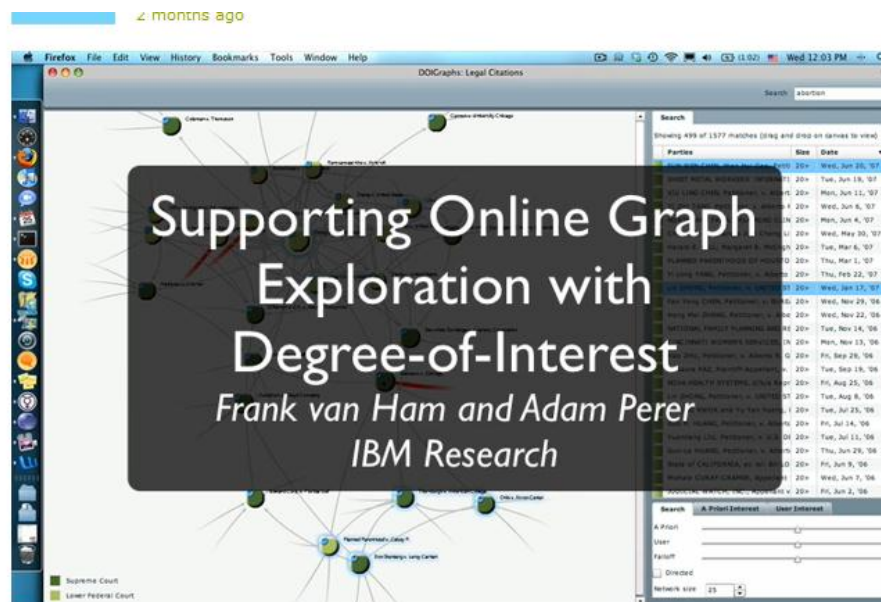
2 months ago

Firefox File Edit View History Bookmarks Tools Window Help

Wed 12:03 PM

DOIGraphs: Legal Citations

Search abortion

Search

Showing 499 of 1577 matches (drag and drop on canvas to view)

| Parties | Size | Date |
|---|---|---|
| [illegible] | 20+ | Wed, Jun 20, '07 |
| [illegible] | 20+ | Tue, Jun 19, '07 |
| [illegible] | 20+ | Mon, Jun 11, '07 |
| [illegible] | 20+ | Wed, Jun 6, '07 |
| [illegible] | 20+ | Mon, Jun 4, '07 |
| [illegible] | 20+ | Wed, May 30, '07 |
| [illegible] | 20+ | Tue, Mar 6, '07 |
| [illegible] | 20+ | Thu, Mar 1, '07 |
| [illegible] | 20+ | Thu, Feb 22, '07 |
| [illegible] | 20+ | Wed, Jan 17, '07 |
| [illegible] | 20+ | Wed, Nov 29, '06 |
| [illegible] | 20+ | Wed, Nov 22, '06 |
| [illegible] | 20+ | Tue, Nov 14, '06 |
| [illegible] | 20+ | Mon, Nov 13, '06 |
| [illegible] | 20+ | Fri, Sep 29, '06 |
| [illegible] | 20+ | Tue, Sep 19, '06 |
| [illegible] | 20+ | Fri, Aug 25, '06 |
| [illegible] | 20+ | Tue, Aug 8, '06 |
| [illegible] | 20+ | Tue, Jul 25, '06 |
| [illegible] | 20+ | Fri, Jul 14, '06 |
| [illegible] | 20+ | Tue, Jul 11, '06 |
| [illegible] | 20+ | Thu, Jun 29, '06 |
| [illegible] | 20+ | Fri, Jun 9, '06 |
| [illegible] | 20+ | Wed, Jun 7, '06 |
| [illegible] | 20+ | Fri, Jun 2, '06 |

Search A Priori Interest User Interest

A Priori
User
Falloff
Directed
Network size 25

Supporting Online Graph Exploration with Degree-of-Interest

Frank van Ham and Adam Perer
IBM Research

Supreme Court
Lower Federal Court